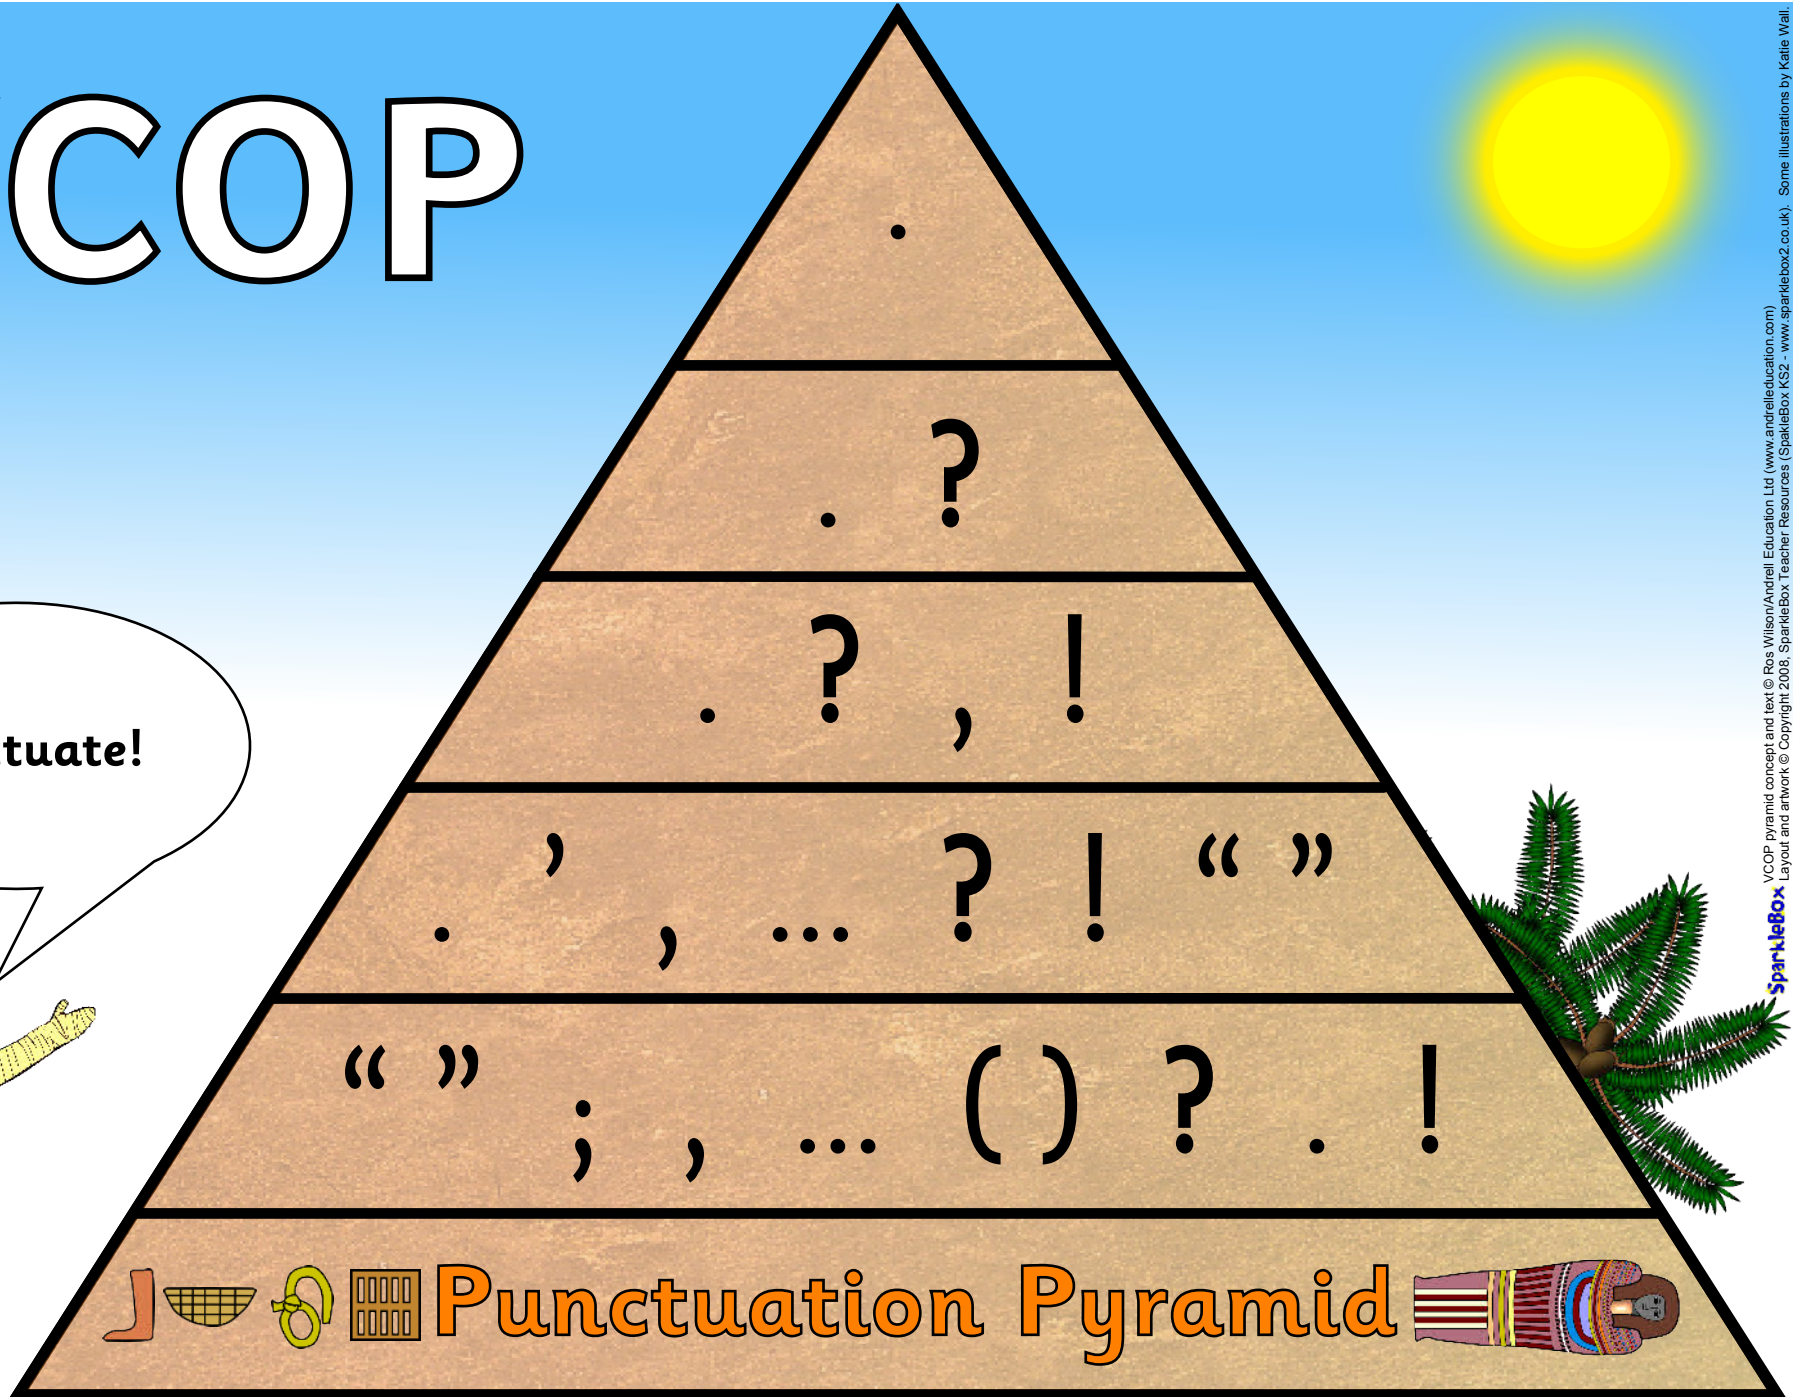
COP

tuate!

.

. ?

. ? , !

. ' , ... ? ! " "

" " ; , ... ( ) ? . !

Punctuation Pyramid

VCOP pyramid concept and text © Ros Wilson/Andrell Education Ltd (www.andrelleducation.com)
Layout and artwork © Copyright 2008, SparkleBox Teacher Resources (SparkleBox KS2 - www.sparklebox2.co.uk). Some illustrations by Katie Wall.

SparkleBox